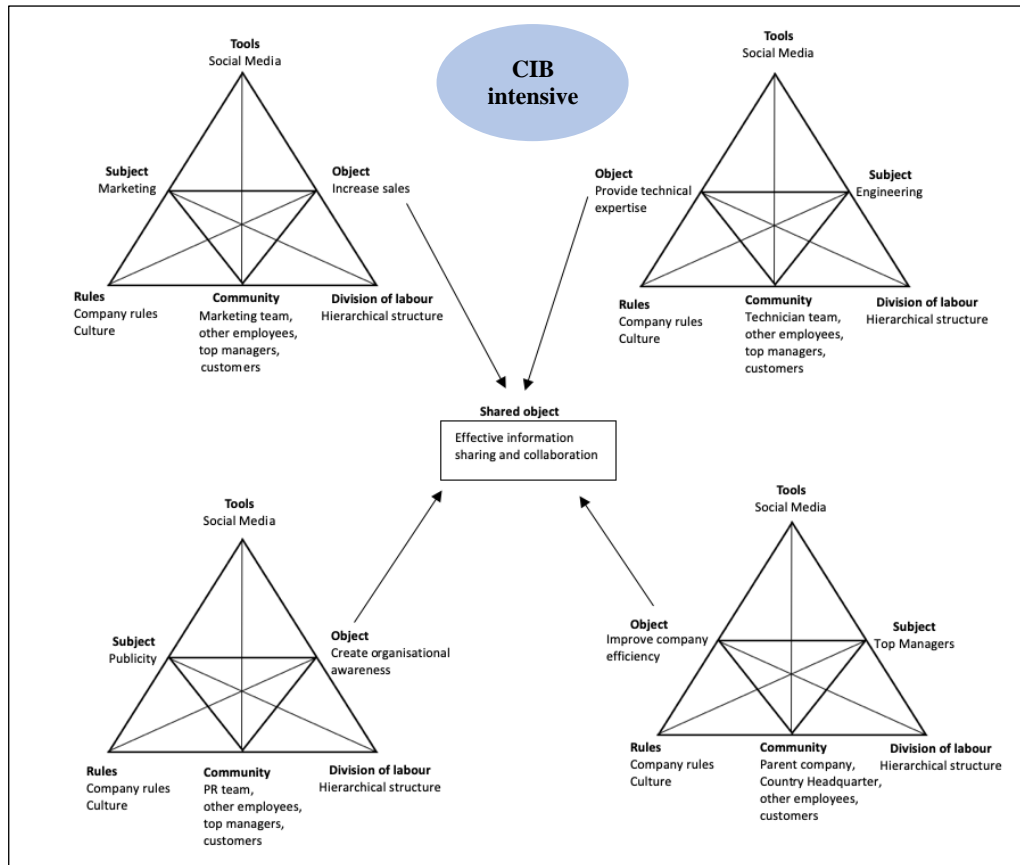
Tools
Social Media

CIB intensive

Tools
Social Media

Subject
Marketing

Object
Increase sales

Object
Provide technical expertise

Subject
Engineering

Rules
Company rules
Culture

Community
Marketing team, other employees, top managers, customers

Division of labour
Hierarchical structure

Rules
Company rules
Culture

Community
Technician team, other employees, top managers, customers

Division of labour
Hierarchical structure

Shared object
Effective information sharing and collaboration

Tools
Social Media

Tools
Social Media

Subject
Publicity

Object
Create organisational awareness

Object
Improve company efficiency

Subject
Top Managers

Rules
Company rules
Culture

Community
PR team, other employees, top managers, customers

Division of labour
Hierarchical structure

Rules
Company rules
Culture

Community
Parent company, Country Headquarter, other employees, customers

Division of labour
Hierarchical structure